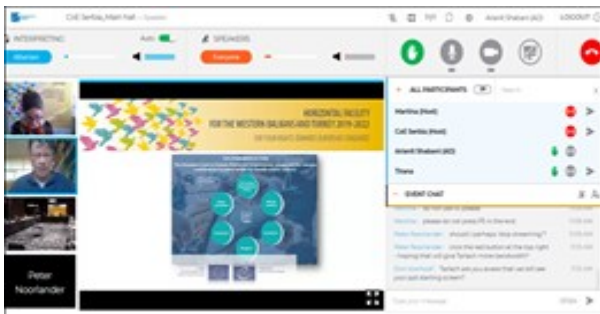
CoE Serbia_Main Hall - Speaker

Arianit Shabani (AO)

LOGOUT

INTERPRETING

Auto

Albanian

SPEAKERS

Everyone

HORIZONTAL FACILITY FOR THE WESTERN BALKANS AND TURKEY 2019-2022

ALL PARTICIPANTS

Martina (Host)

CoE Serbia (Host)

Arianit Shabani (AO)

Tirana

EVENT CHAT

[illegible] please do not press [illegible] in the end

Peter Noorlander should I perhaps stop streaming?

Peter Noorlander once the red button at the top right - hoping that will give Tarlach more bandwidth?

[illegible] Tarlach are you aware that we still see you just starting screen?

Peter Noorlander